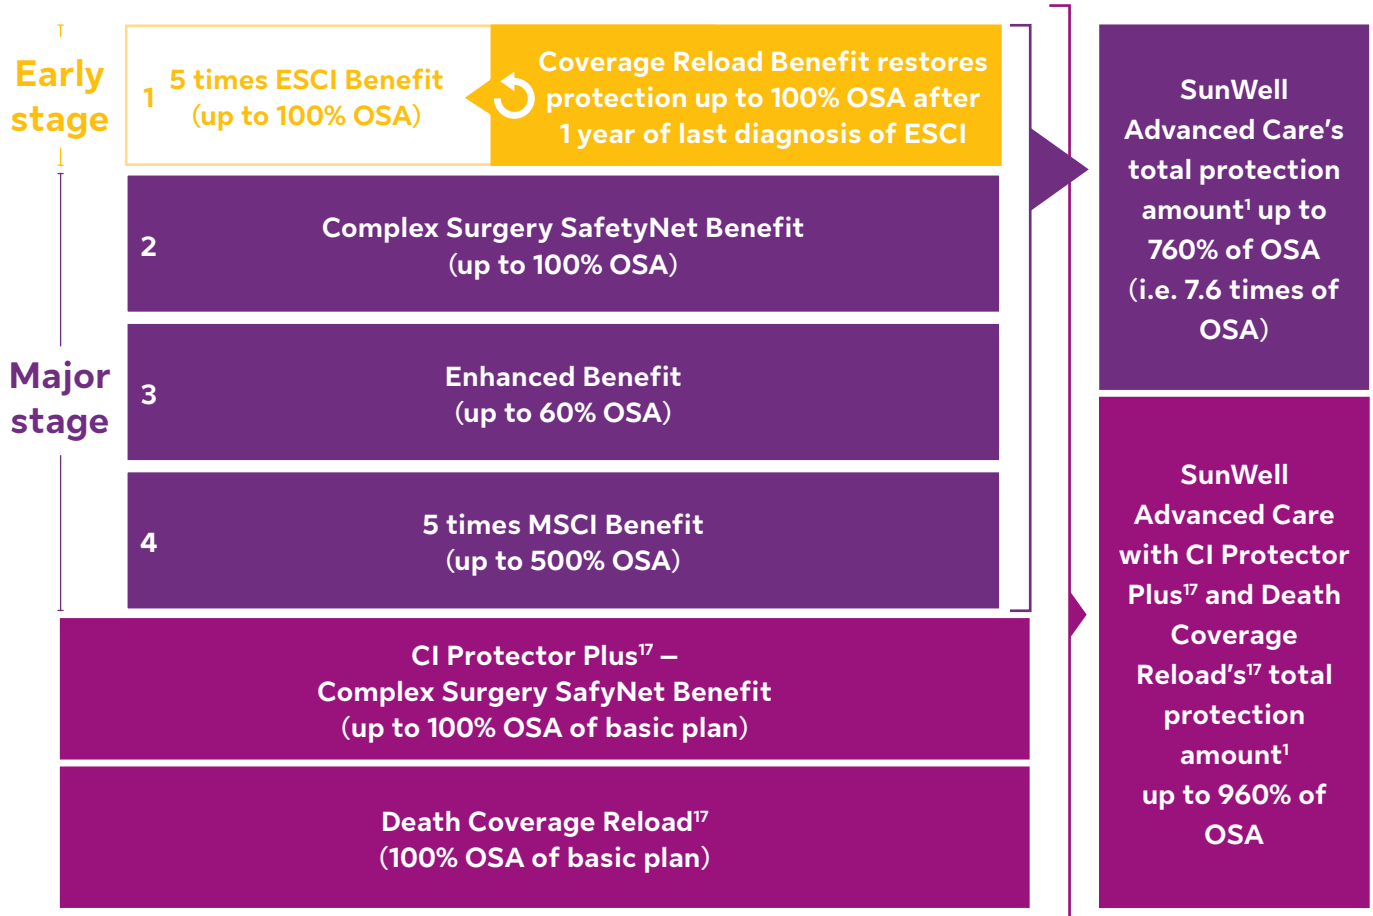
Early stage

1 5 times ESCI Benefit (up to 100% OSA)

Coverage Reload Benefit restores protection up to 100% OSA after 1 year of last diagnosis of ESCI

Major stage

2 Complex Surgery SafetyNet Benefit (up to 100% OSA)

3 Enhanced Benefit (up to 60% OSA)

4 5 times MSCI Benefit (up to 500% OSA)

CI Protector Plus$^{17}$ – Complex Surgery SafyNet Benefit (up to 100% OSA of basic plan)

Death Coverage Reload$^{17}$ (100% OSA of basic plan)

SunWell Advanced Care's total protection amount$^{1}$ up to 760% of OSA (i.e. 7.6 times of OSA)

SunWell Advanced Care with CI Protector Plus$^{17}$ and Death Coverage Reload's$^{17}$ total protection amount$^{1}$ up to 960% of OSA